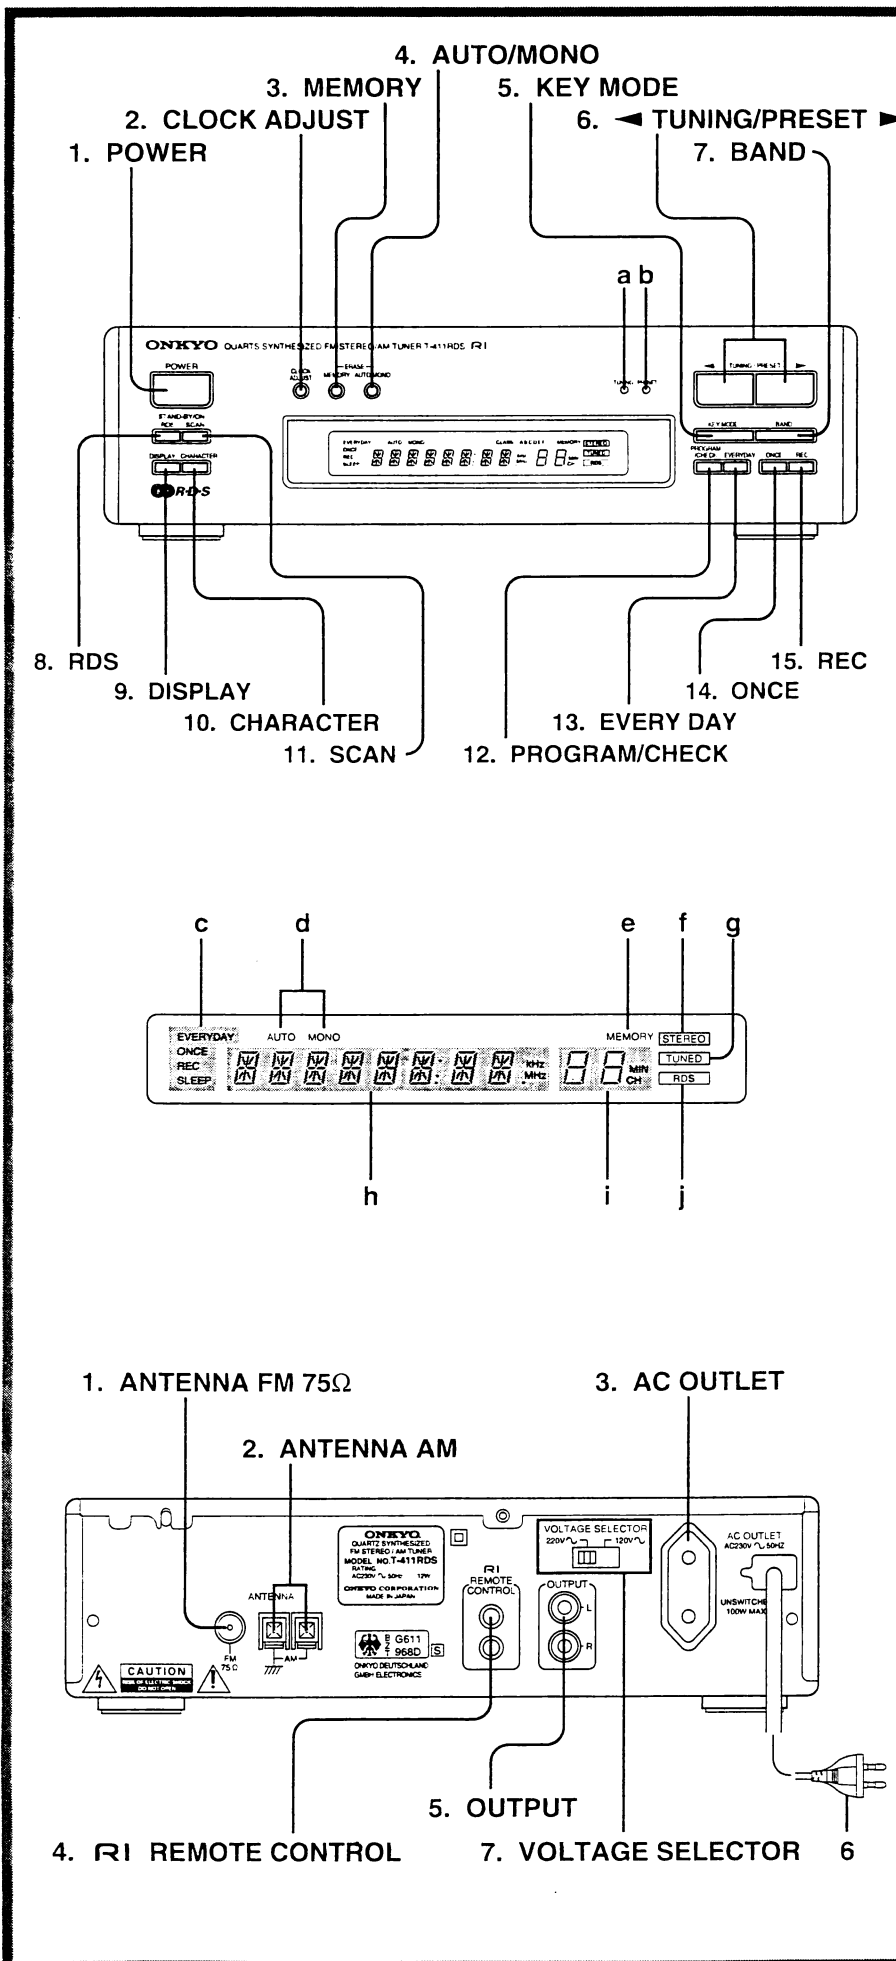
4. AUTO/MONO
3. MEMORY
5. KEY MODE
2. CLOCK ADJUST
6. ◄ TUNING/PRESET ►
1. POWER
7. BAND

a b

ONKYO QUARTS SYNTHESIZED FM STEREO/AM TUNER T-411RDS RI

POWER

CLOCK ADJUST — ERASE — MEMORY AUTO/MONO

TUNING PRESET

STAND-BY/ON RDS SCAN

DISPLAY CHARACTER

RDS

KEY MODE BAND

PROGRAM /CHECK EVERYDAY ONCE REC

8. RDS
9. DISPLAY
10. CHARACTER
11. SCAN
15. REC
14. ONCE
13. EVERY DAY
12. PROGRAM/CHECK

c d e f g

EVERYDAY
ONCE
REC
SLEEP
AUTO MONO
MEMORY
STEREO
TUNED
RDS
KHz
MHz
MIN
CH

h i j

1. ANTENNA FM 75Ω
2. ANTENNA AM
3. AC OUTLET

ONKYO QUARTZ SYNTHESIZED FM STEREO / AM TUNER MODEL NO.T-411RDS RATING AC230V ∿ 50Hz 12W ONKYO CORPORATION MADE IN JAPAN

ANTENNA
FM 75Ω
AM

RI REMOTE CONTROL

OUTPUT L R

VOLTAGE SELECTOR 220V∿ 120V∿

AC OUTLET AC230V ∿ 50HZ

UNSWITCHED 100W MAX

CAUTION

G611 968D

ONKYO DEUTSCHLAND GMBH ELECTRONICS

5. OUTPUT
4. RI REMOTE CONTROL
7. VOLTAGE SELECTOR
6